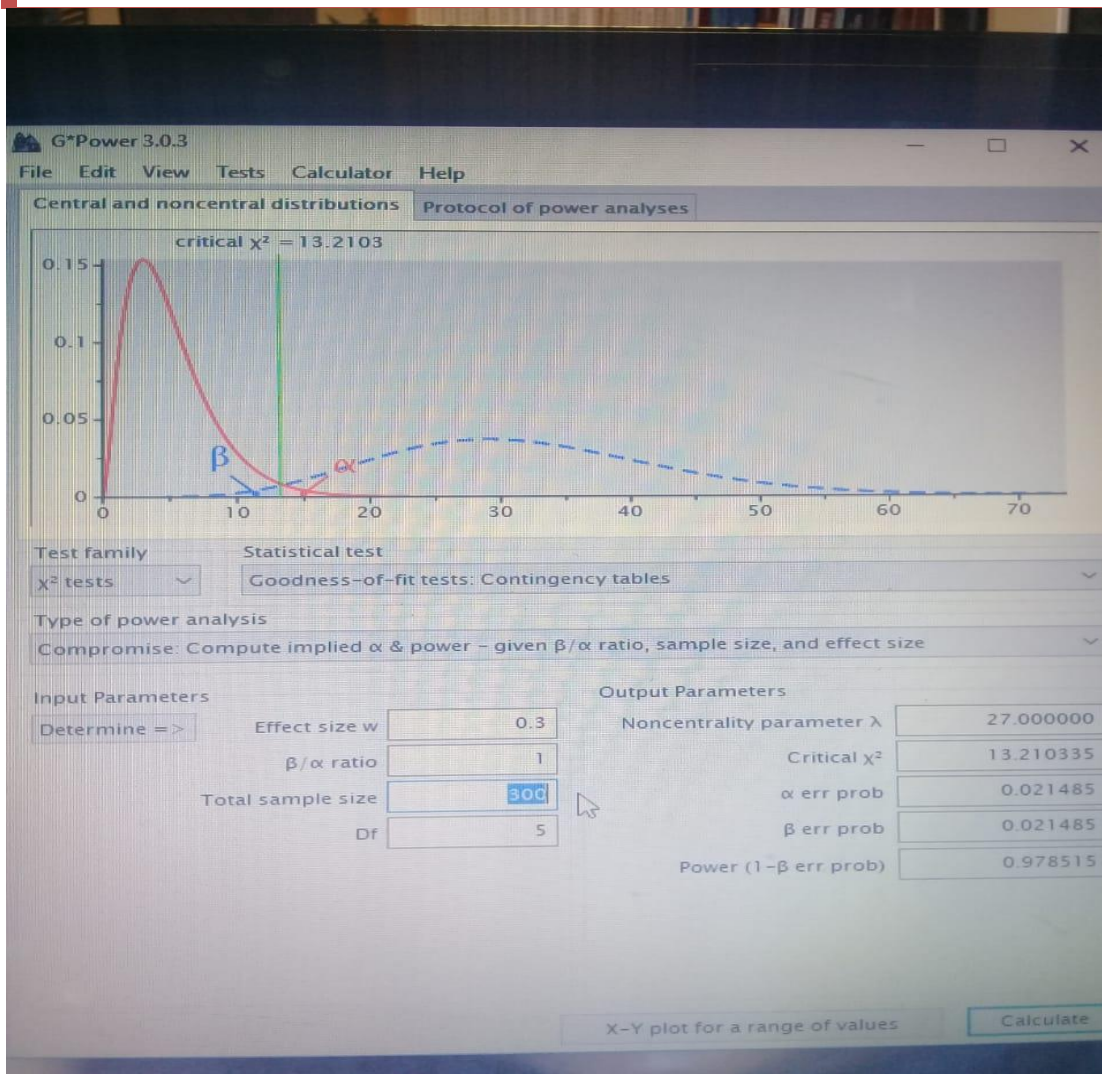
G*Power 3.0.3

File Edit View Tests Calculator Help

Central and noncentral distributions Protocol of power analyses

critical $\chi^2$ = 13.2103

0.15
0.1
0.05
0
0 10 20 30 40 50 60 70

β
α

Test family
$\chi^2$ tests

Statistical test
Goodness-of-fit tests: Contingency tables

Type of power analysis
Compromise: Compute implied α & power – given β/α ratio, sample size, and effect size

Input Parameters
Determine =>
Effect size w 0.3
β/α ratio 1
Total sample size 300
Df 5

Output Parameters
Noncentrality parameter λ 27.000000
Critical $\chi^2$ 13.210335
α err prob 0.021485
β err prob 0.021485
Power (1-β err prob) 0.978515

X-Y plot for a range of values
Calculate